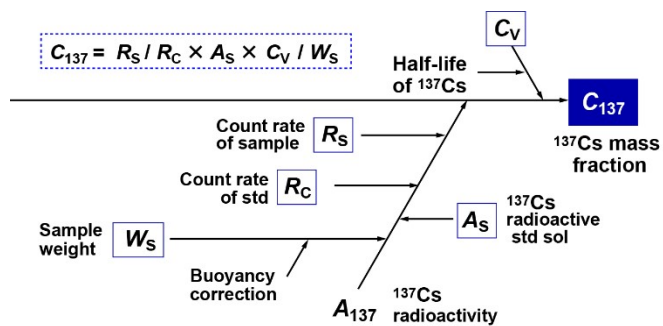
$C_{137} = R_S / R_C \times A_S \times C_V / W_S$

$C_V$

Half-life of $^{137}$Cs

$C_{137}$

$^{137}$Cs mass fraction

Count rate of sample $R_S$

Count rate of std $R_C$

$A_S$ $^{137}$Cs radioactive std sol

Sample weight $W_S$

Buoyancy correction

$A_{137}$ $^{137}$Cs radioactivity